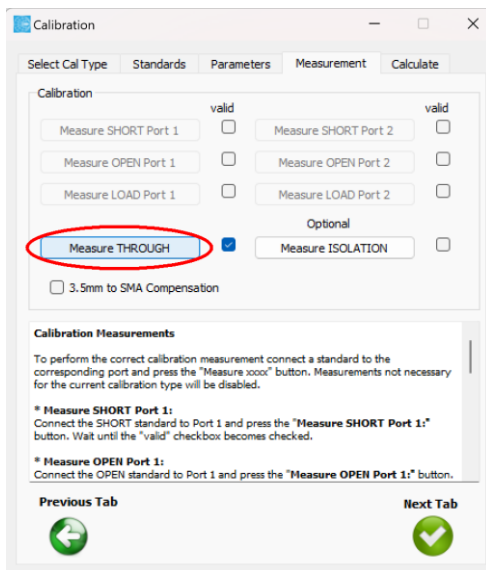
Calibration

Select Cal Type | Standards | Parameters | Measurement | Calculate

Calibration

valid

valid

Measure SHORT Port 1

Measure SHORT Port 2

Measure OPEN Port 1

Measure OPEN Port 2

Measure LOAD Port 1

Measure LOAD Port 2

Optional

Measure THROUGH

Measure ISOLATION

3.5mm to SMA Compensation

**Calibration Measurements**

To perform the correct calibration measurement connect a standard to the corresponding port and press the "Measure xxxx" button. Measurements not necessary for the current calibration type will be disabled.

**\* Measure SHORT Port 1:**
Connect the SHORT standard to Port 1 and press the "**Measure SHORT Port 1:**" button. Wait until the "valid" checkbox becomes checked.

**\* Measure OPEN Port 1:**
Connect the OPEN standard to Port 1 and press the "**Measure OPEN Port 1:**" button.

Previous Tab

Next Tab